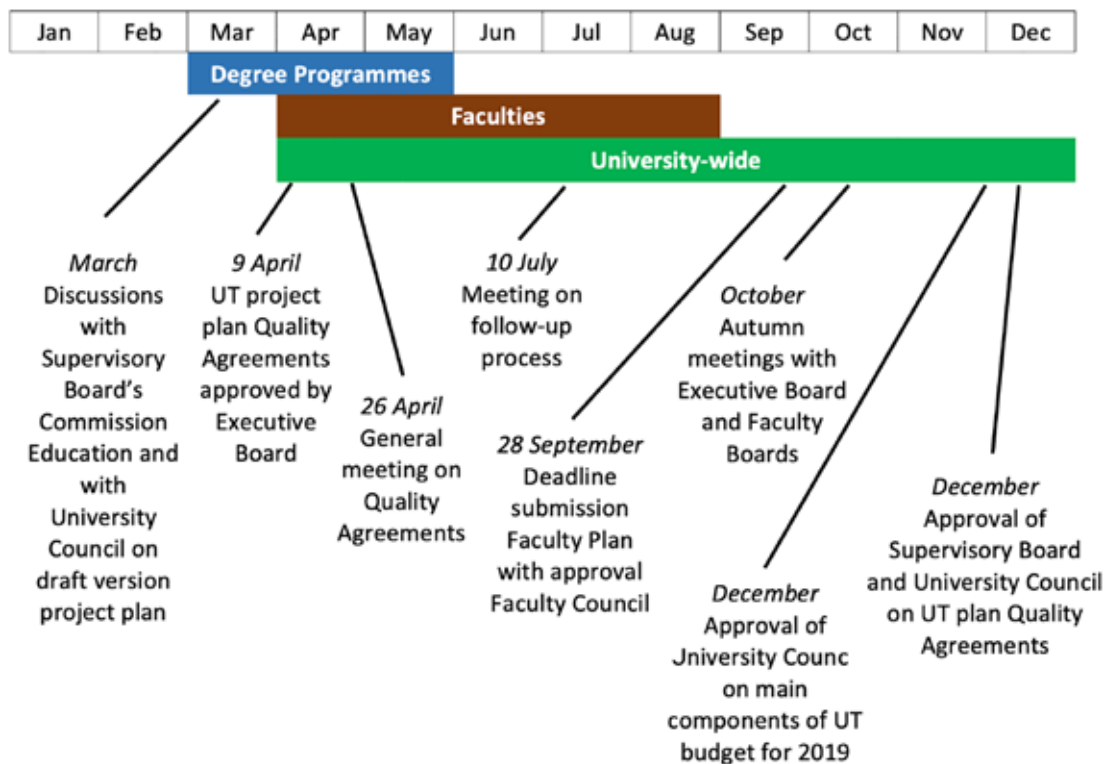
| Jan | Feb | Mar | Apr | May | Jun | Jul | Aug | Sep | Oct | Nov | Dec |
|---|---|---|---|---|---|---|---|---|---|---|---|

Degree Programmes

Faculties

University-wide

March
Discussions with Supervisory Board's Commission Education and with University Council on draft version project plan

9 April
UT project plan Quality Agreements approved by Executive Board

26 April
General meeting on Quality Agreements

10 July
Meeting on follow-up process

28 September
Deadline submission Faculty Plan with approval Faculty Council

October
Autumn meetings with Executive Board and Faculty Boards

December
Approval of Jniversity Counc on main components of UT budget for 2019

December
Approval of Supervisory Board and University Council on UT plan Quality Agreements